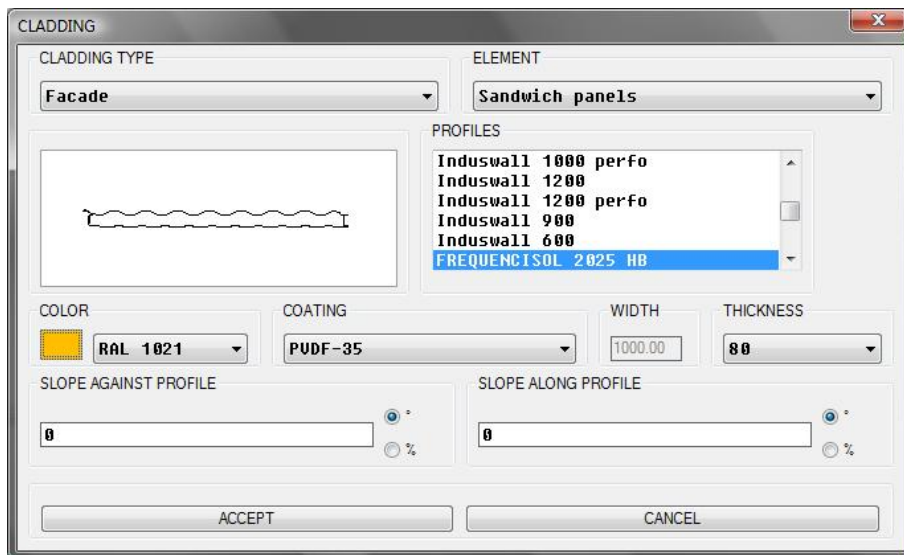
CLADDING

CLADDING TYPE
Facade

ELEMENT
Sandwich panels

PROFILES
Induswall 1000 perfo
Induswall 1200
Induswall 1200 perfo
Induswall 900
Induswall 600
FREQUENCISOL 2025 HB

COLOR
RAL 1021

COATING
PVDF-35

WIDTH
1000.00

THICKNESS
80

SLOPE AGAINST PROFILE
0
°
%

SLOPE ALONG PROFILE
0
°
%

ACCEPT
CANCEL